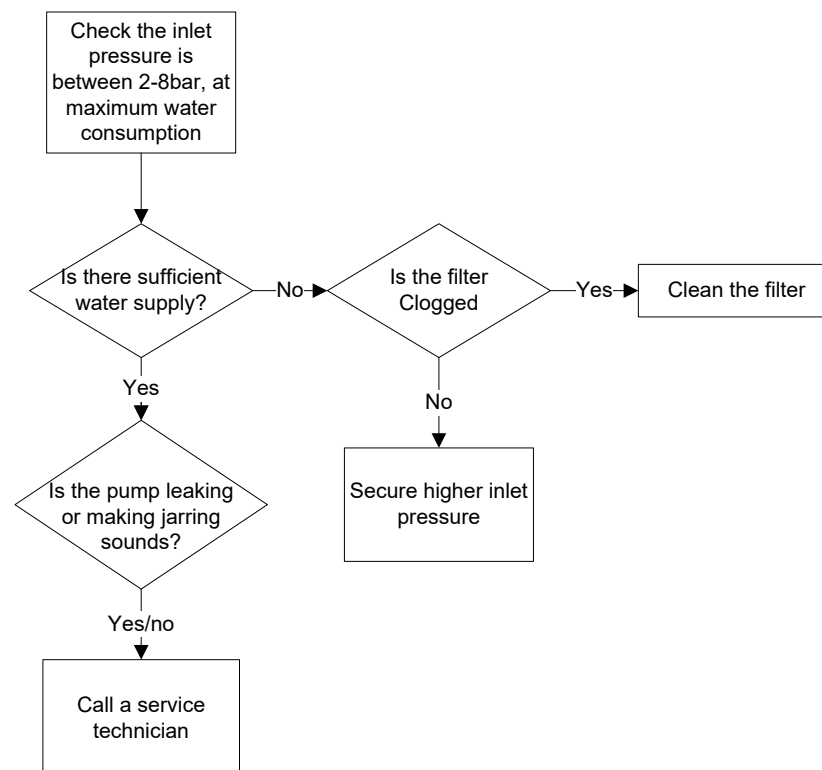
Check the inlet pressure is between 2-8bar, at maximum water consumption

Is there sufficient water supply?

No

Is the filter Clogged

Yes

Clean the filter

Yes

No

Is the pump leaking or making jarring sounds?

Secure higher inlet pressure

Yes/no

Call a service technician